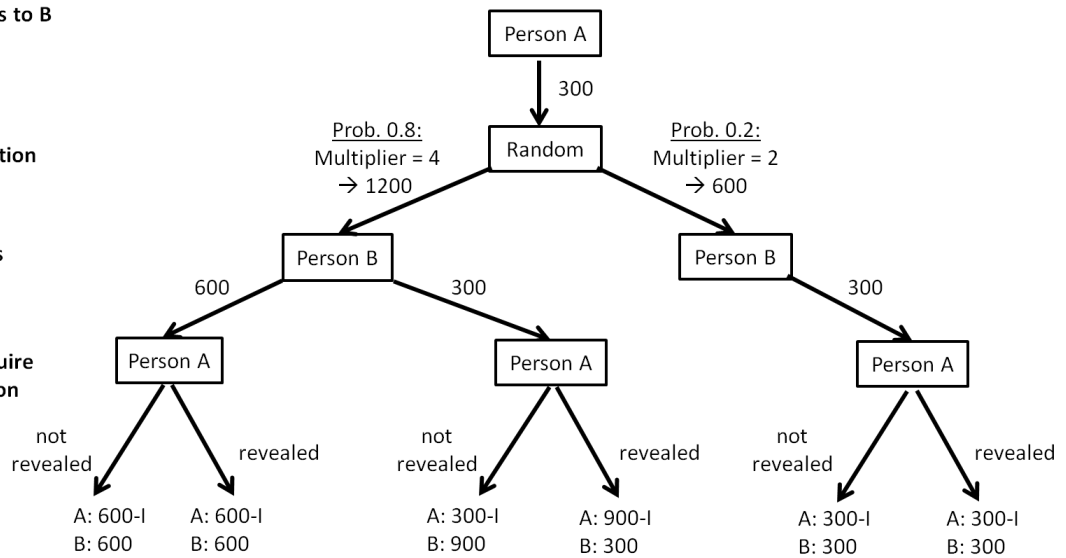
s to B

tion

s

uire
on

Person A

300

Prob. 0.8:
Multiplier = 4
→ 1200

Random

Prob. 0.2:
Multiplier = 2
→ 600

Person B

600

300

Person B

300

Person A

Person A

Person A

not revealed

revealed

not revealed

revealed

not revealed

revealed

A: 600-I
B: 600

A: 600-I
B: 600

A: 300-I
B: 900

A: 900-I
B: 300

A: 300-I
B: 300

A: 300-I
B: 300